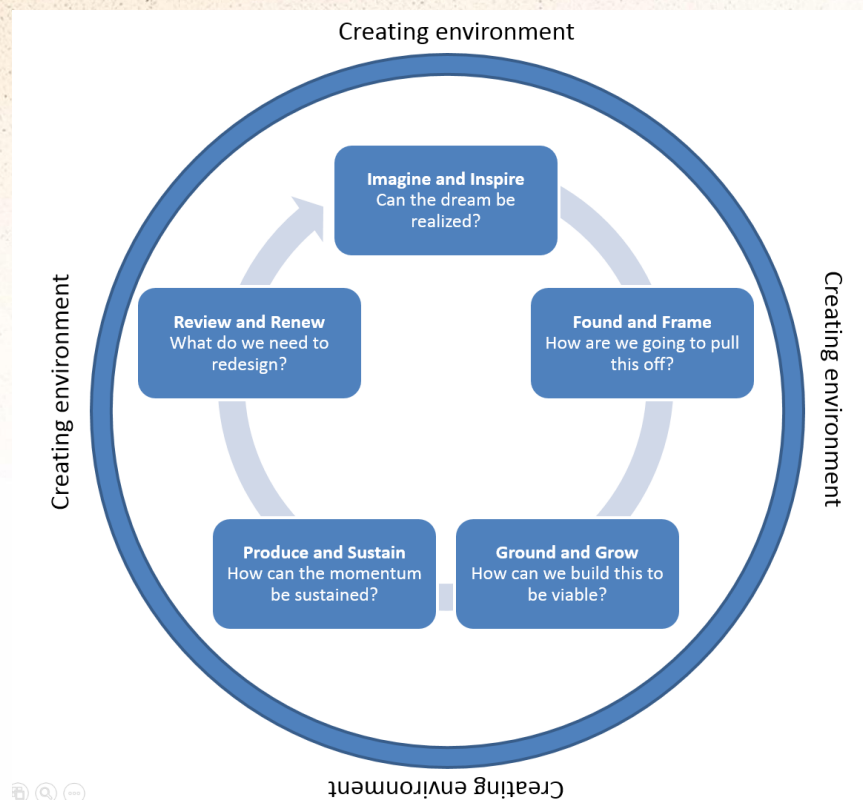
Creating environment

Imagine and Inspire
Can the dream be realized?

Creating environment

Found and Frame
How are we going to pull this off?

Ground and Grow
How can we build this to be viable?

Creating environment

Produce and Sustain
How can the momentum be sustained?

Creating environment

Review and Renew
What do we need to redesign?